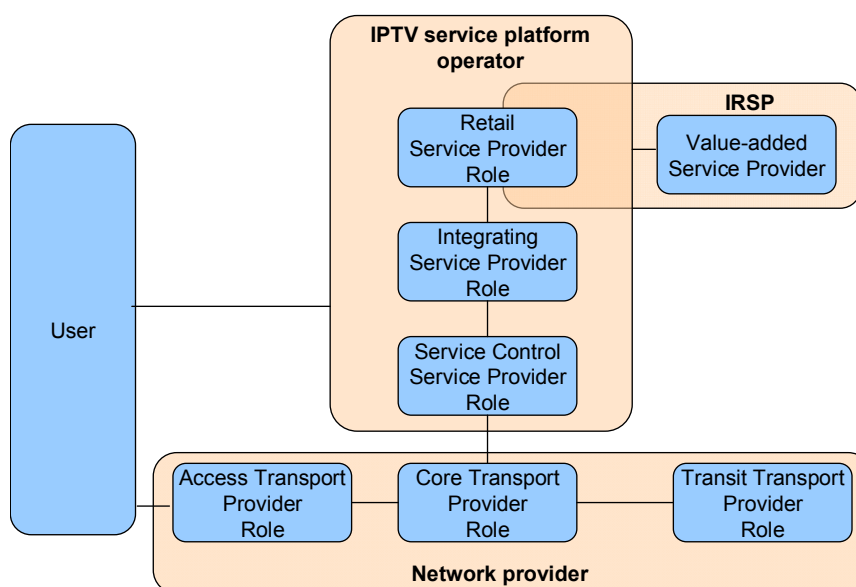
IPTV service platform operator

IRSP

Retail Service Provider Role

Value-added Service Provider

Integrating Service Provider Role

User

Service Control Service Provider Role

Access Transport Provider Role

Core Transport Provider Role

Transit Transport Provider Role

Network provider